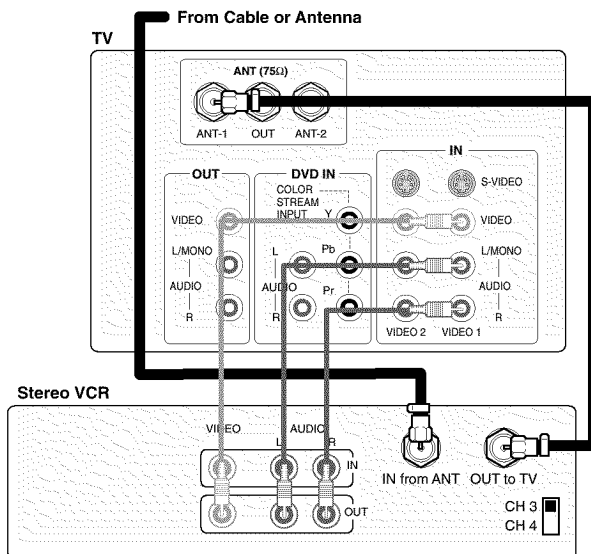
From Cable or Antenna

TV

ANT (75Ω)

ANT-1 OUT ANT-2

OUT

VIDEO

L/MONO

AUDIO

R

DVD IN

COLOR STREAM INPUT

Y

L

Pb

AUDIO

R

Pr

IN

S-VIDEO

VIDEO

L/MONO

AUDIO

R

VIDEO 2 VIDEO 1

Stereo VCR

VIDEO AUDIO

L R

IN

OUT

IN from ANT OUT to TV

CH 3

CH 4